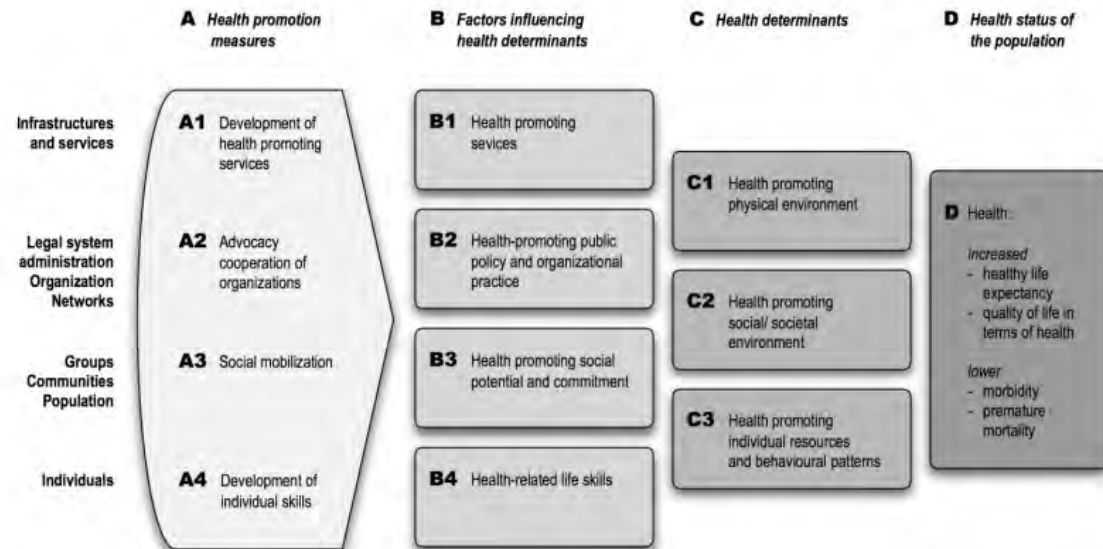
A Health promotion measures

B Factors influencing health determinants

C Health determinants

D Health status of the population

Infrastructures and services

Legal system administration Organization Networks

Groups Communities Population

Individuals

A1 Development of health promoting services

A2 Advocacy cooperation of organizations

A3 Social mobilization

A4 Development of individual skills

B1 Health promoting sevices

B2 Health-promoting public policy and organizational practice

B3 Health promoting social potential and commitment

B4 Health-related life skills

C1 Health promoting physical environment

C2 Health promoting social/ societal environment

C3 Health promoting individual resources and behavioural patterns

D Health:

increased
- healthy life expectancy
- quality of life in terms of health

lower
- morbidity
- premature mortality